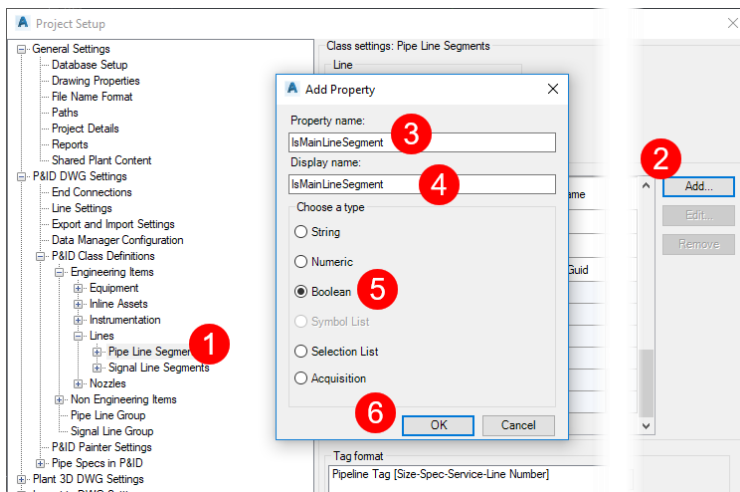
Project Setup

General Settings
Database Setup
Drawing Properties
File Name Format
Paths
Project Details
Reports
Shared Plant Content
P&ID DWG Settings
End Connections
Line Settings
Export and Import Settings
Data Manager Configuration
P&ID Class Definitions
Engineering Items
Equipment
Inline Assets
Instrumentation
Lines
Pipe Line Segmen
Signal Line Segments
Nozzles
Non Engineering Items
Pipe Line Group
Signal Line Group
P&ID Painter Settings
Pipe Specs in P&ID
Plant 3D DWG Settings

1

Class settings: Pipe Line Segments
Line

Add Property
Property name:
IsMainLineSegment
3
Display name:
IsMainLineSegment
4
Choose a type
String
Numeric
Boolean
5
Symbol List
Selection List
Acquisition
6
OK
Cancel

2
ame
Guid
Add...
Edit...
Remove

Tag format
Pipeline Tag [Size-Spec-Service-Line Number]